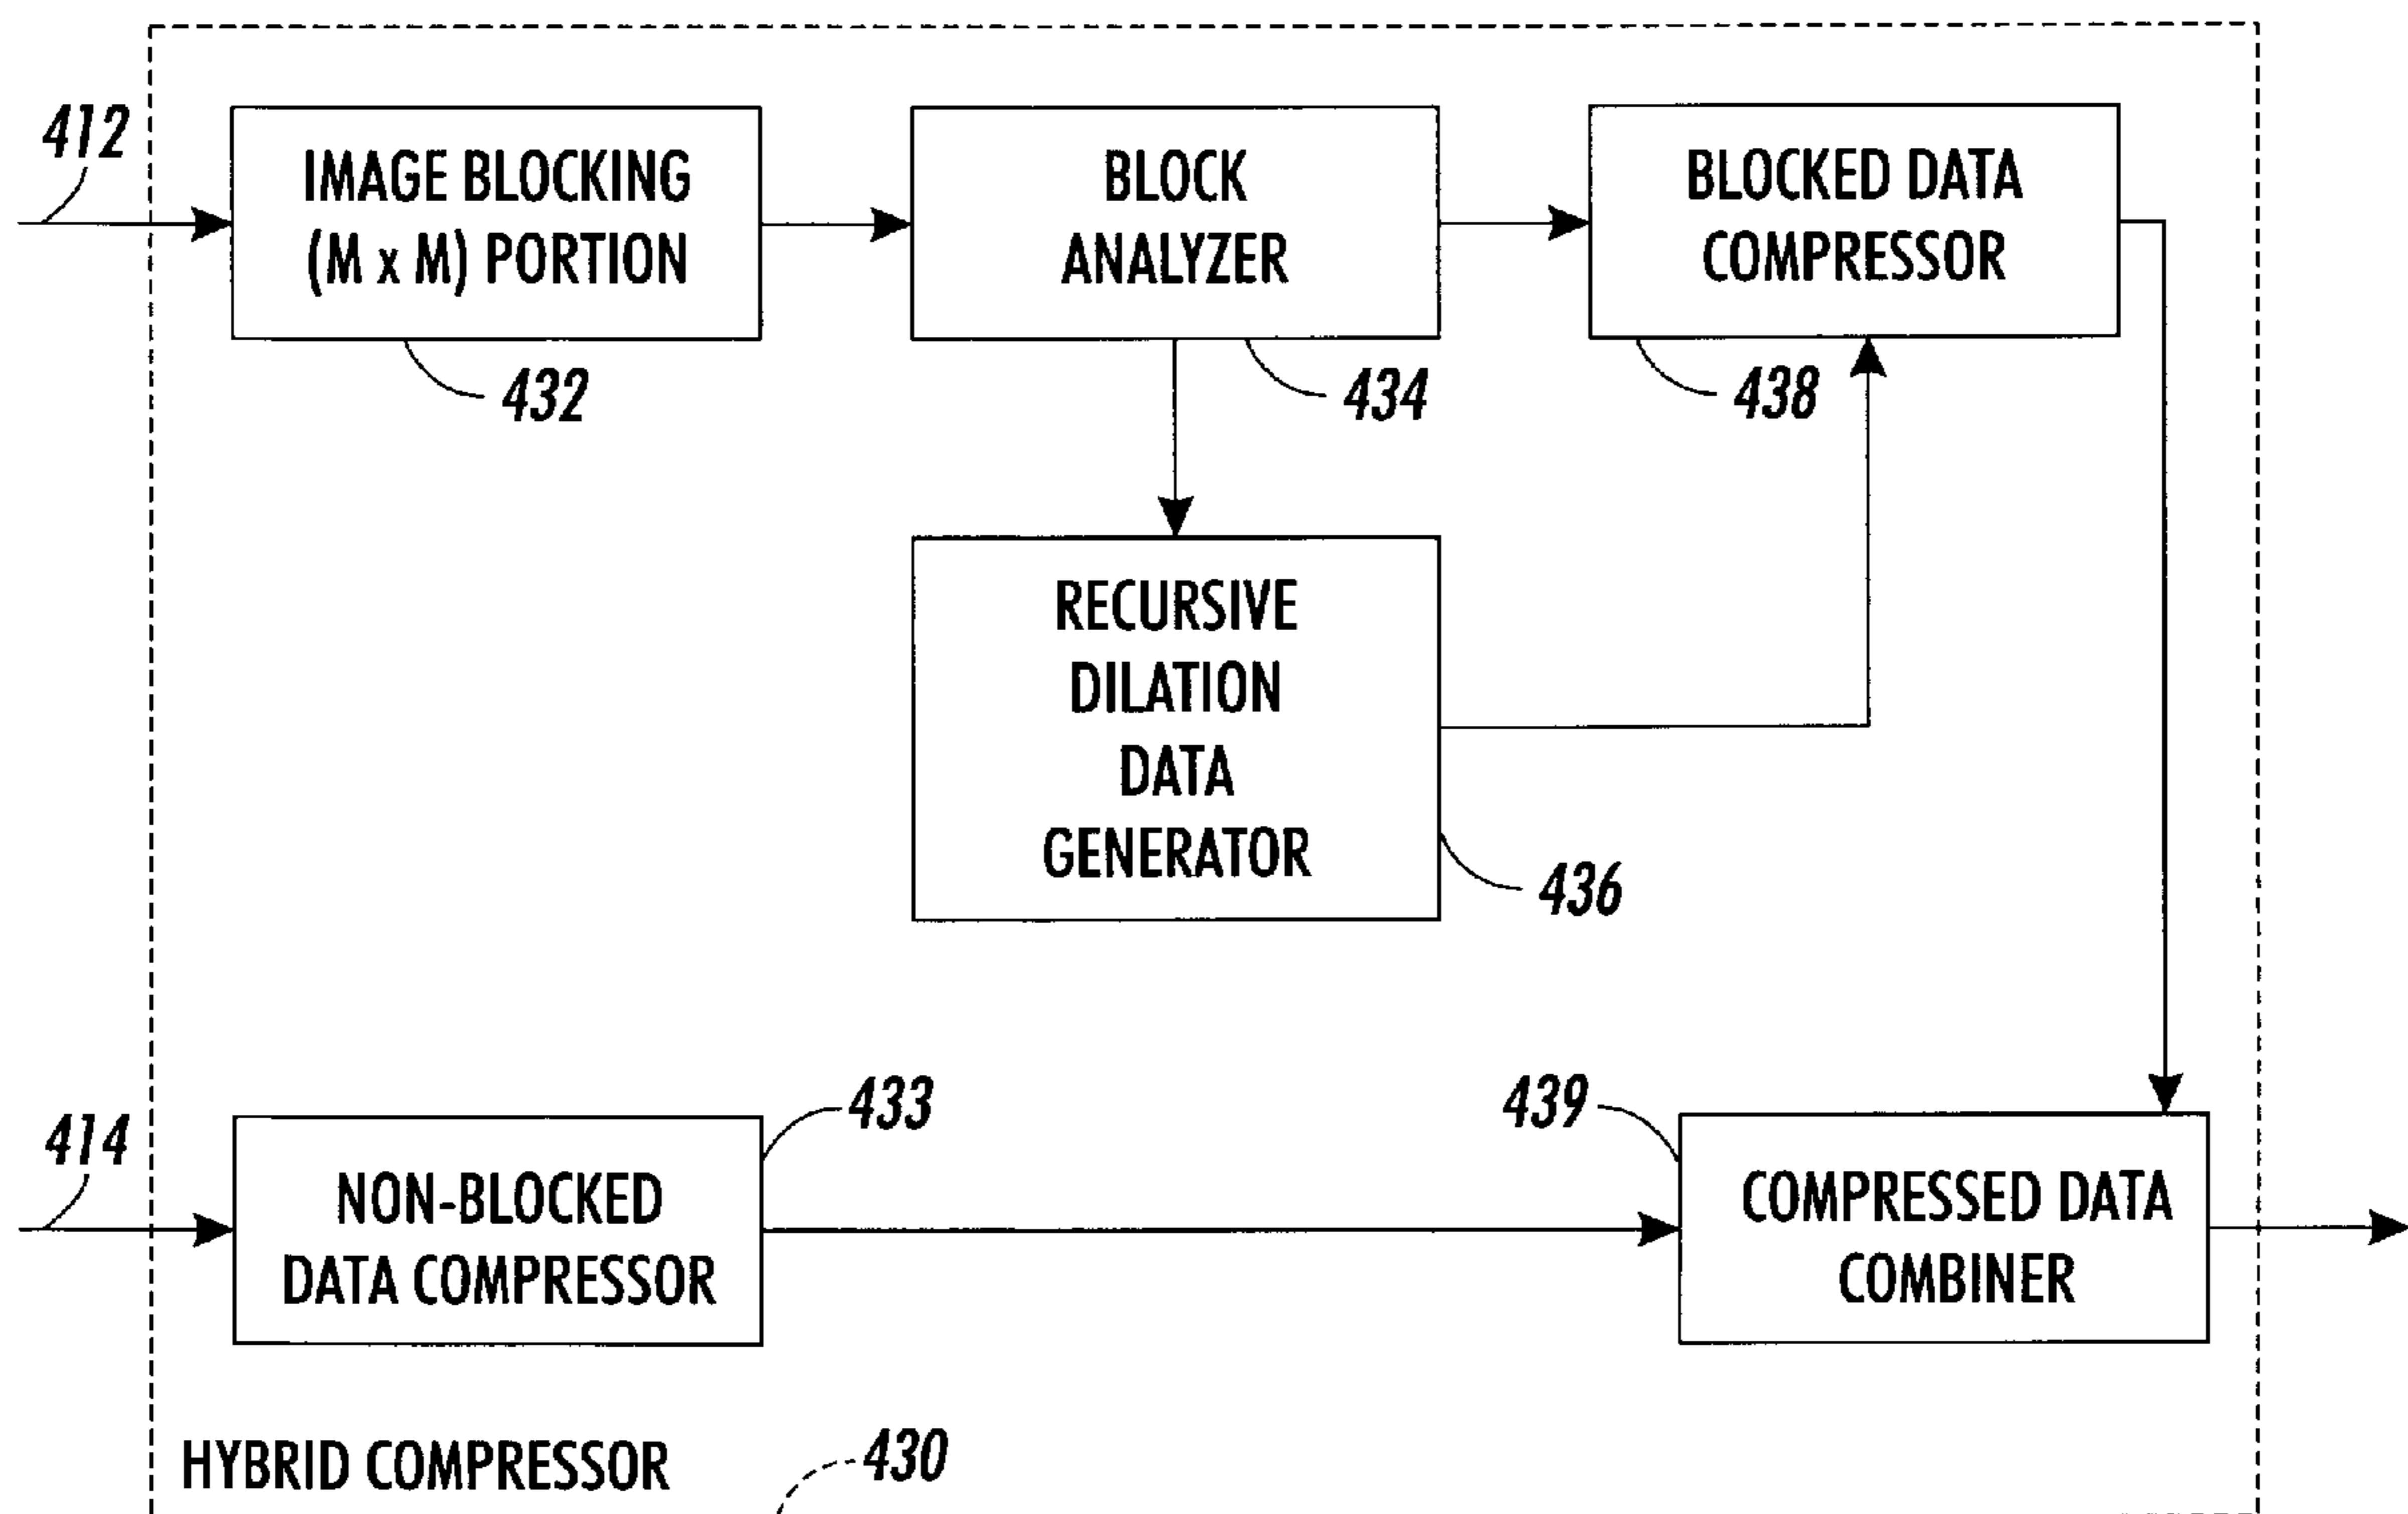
412

IMAGE BLOCKING (M x M) PORTION

432

BLOCK ANALYZER

434

BLOCKED DATA COMPRESSOR

438

RECURSIVE DILATION DATA GENERATOR

436

414

NON-BLOCKED DATA COMPRESSOR

433

439

COMPRESSED DATA COMBINER

HYBRID COMPRESSOR

430